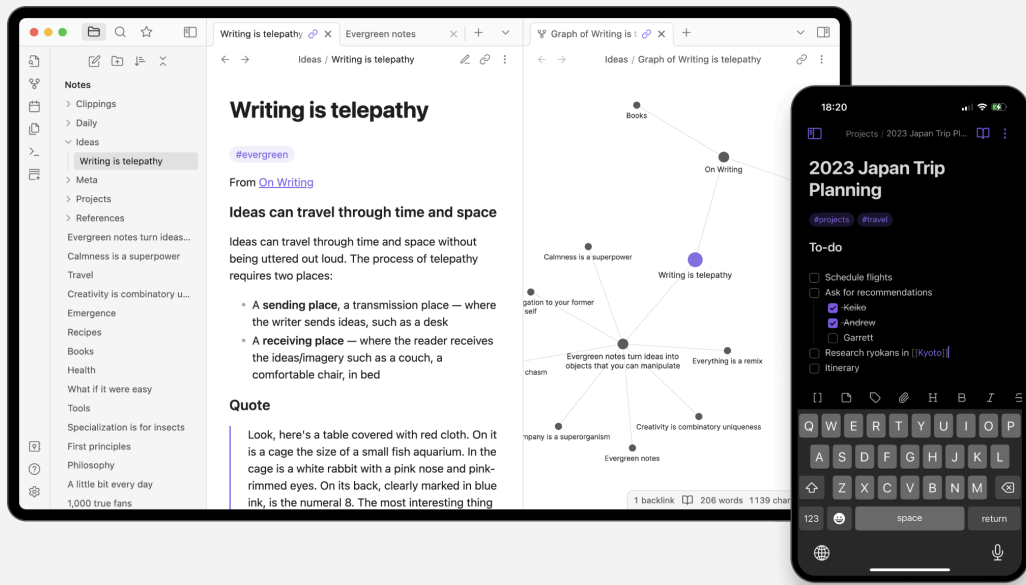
Writing is telepathy

Evergreen notes

Graph of Writing is t

Ideas / Writing is telepathy

Ideas / Graph of Writing is telepathy

Notes
Clippings
Daily
Ideas
Writing is telepathy
Meta
Projects
References
Evergreen notes turn ideas...
Calmness is a superpower
Travel
Creativity is combinatory u...
Emergence
Recipes
Books
Health
What if it were easy
Tools
Specialization is for insects
First principles
Philosophy
A little bit every day
1,000 true fans

Writing is telepathy

#evergreen

From On Writing

Ideas can travel through time and space

Ideas can travel through time and space without being uttered out loud. The process of telepathy requires two places:

- A **sending place**, a transmission place — where the writer sends ideas, such as a desk
- A **receiving place** — where the reader receives the ideas/imagery such as a couch, a comfortable chair, in bed

Quote

Look, here's a table covered with red cloth. On it is a cage the size of a small fish aquarium. In the cage is a white rabbit with a pink nose and pink-rimmed eyes. On its back, clearly marked in blue ink, is the numeral 8. The most interesting thing

Books
On Writing
Calmness is a superpower
Writing is telepathy
gation to your former self
Evergreen notes turn ideas into objects that you can manipulate
Everything is a remix
chasm
Creativity is combinatory uniqueness
mpany is a superorganism
Evergreen notes

1 backlink 206 words 1139 char

18:20

Projects / 2023 Japan Trip Pl...

2023 Japan Trip Planning

#projects #travel

To-do

Schedule flights
Ask for recommendations
Keiko
Andrew
Garrett
Research ryokans in [[Kyoto]]
Itinerary

Q W E R T Y U I O P
A S D F G H J K L
Z X C V B N M
123 space return